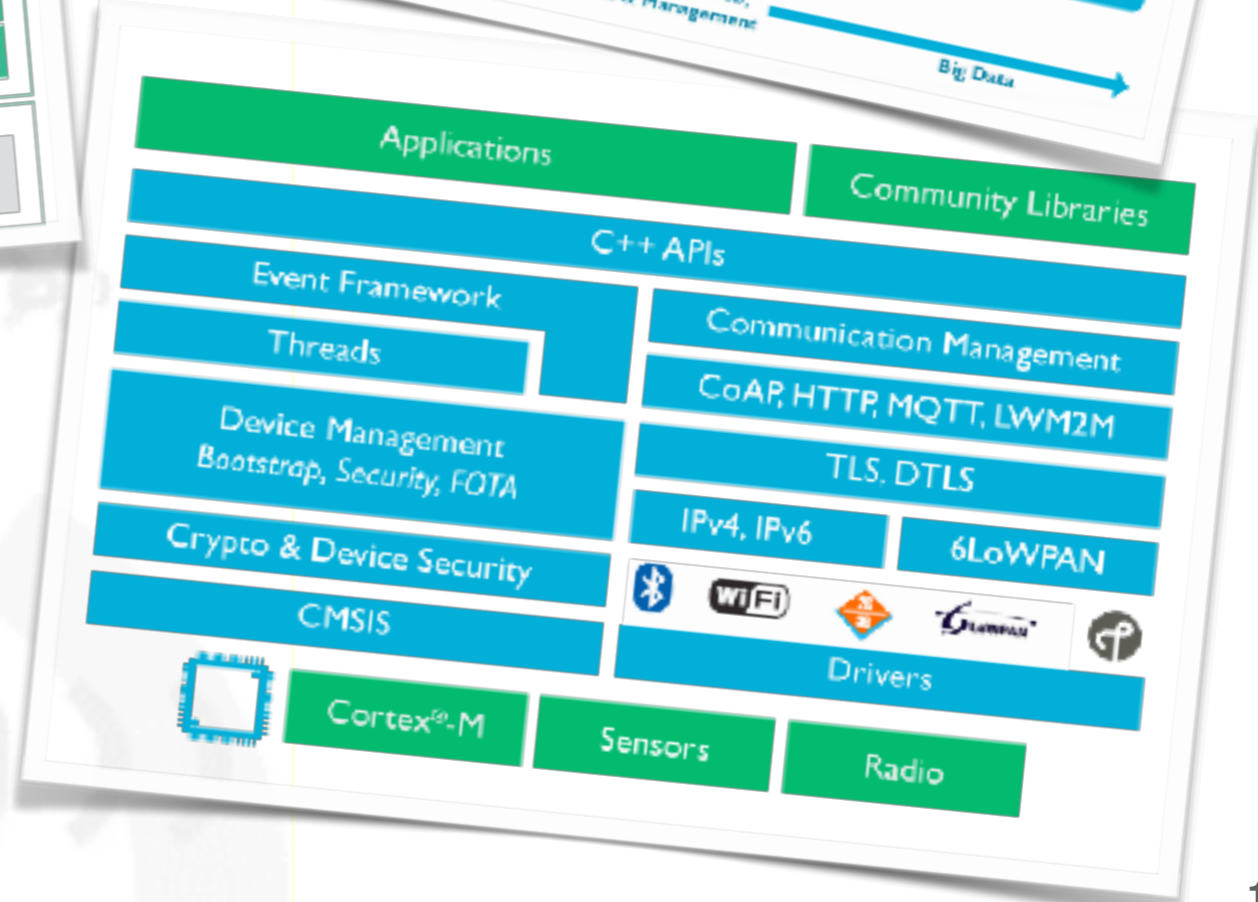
Management

Big Data

Applications

Community Libraries

C++ APIs

Event Framework

Threads

Communication Management

CoAP, HTTP, MQTT, LWM2M

Device Management
Bootstrap, Security, FOTA

TLS, DTLS

IPv4, IPv6

6LoWPAN

Crypto & Device Security

CMSIS

WiFi

Drivers

Cortex®-M

Sensors

Radio

1